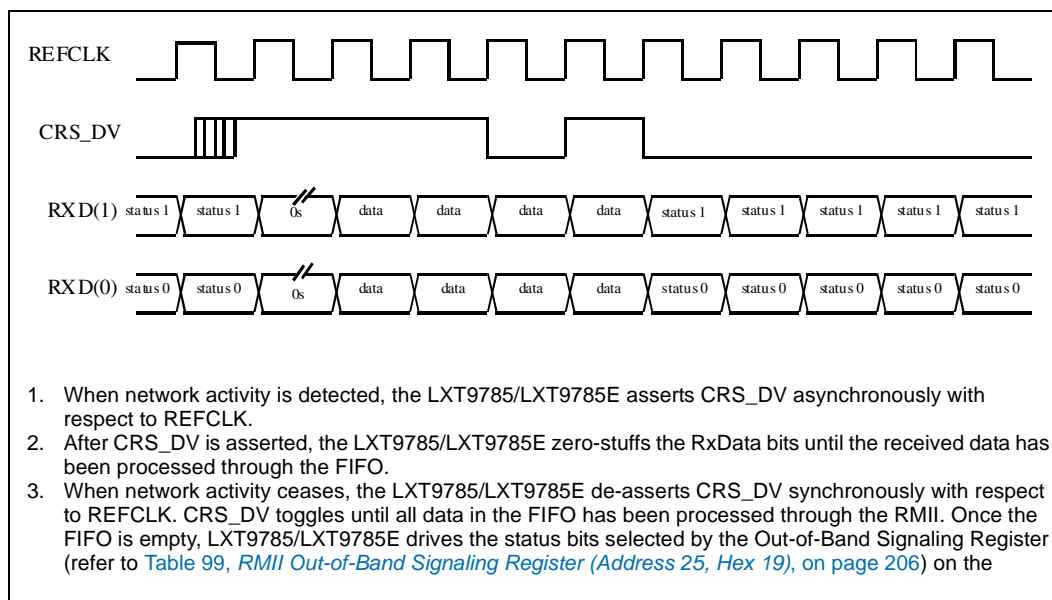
REFCLK

CRS_DV

RXD(1) status 1 status 1 0s data data data data status 1 status 1 status 1 status 1 status 1

RXD(0) status 0 status 0 0s data data data data status 0 status 0 status 0 status 0 status 0

1. When network activity is detected, the LXT9785/LXT9785E asserts CRS_DV asynchronously with respect to REFCLK.
2. After CRS_DV is asserted, the LXT9785/LXT9785E zero-stuffs the RxData bits until the received data has been processed through the FIFO.
3. When network activity ceases, the LXT9785/LXT9785E de-asserts CRS_DV synchronously with respect to REFCLK. CRS_DV toggles until all data in the FIFO has been processed through the RMII. Once the FIFO is empty, LXT9785/LXT9785E drives the status bits selected by the Out-of-Band Signaling Register (refer to Table 99, RMII Out-of-Band Signaling Register (Address 25, Hex 19), on page 206) on the